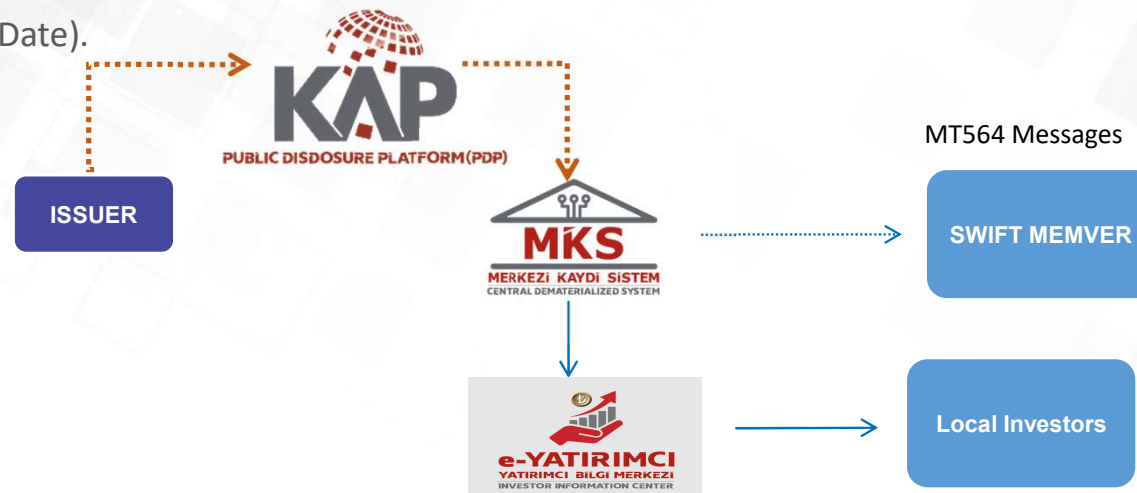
Date).

KAP

PUBLIC DISDOSURE PLATFORM(PDP)

MT564 Messages

ISSUER

MKS

MERKEZİ KAYDİ SİSTEM

CENTRAL DEMATERIALIZED SYSTEM

SWIFT MEMVER

e-YATIRIMCI

YATIRIMCI BİLGİ MERKEZİ

INVESTOR INFORMATION CENTER

Local Investors